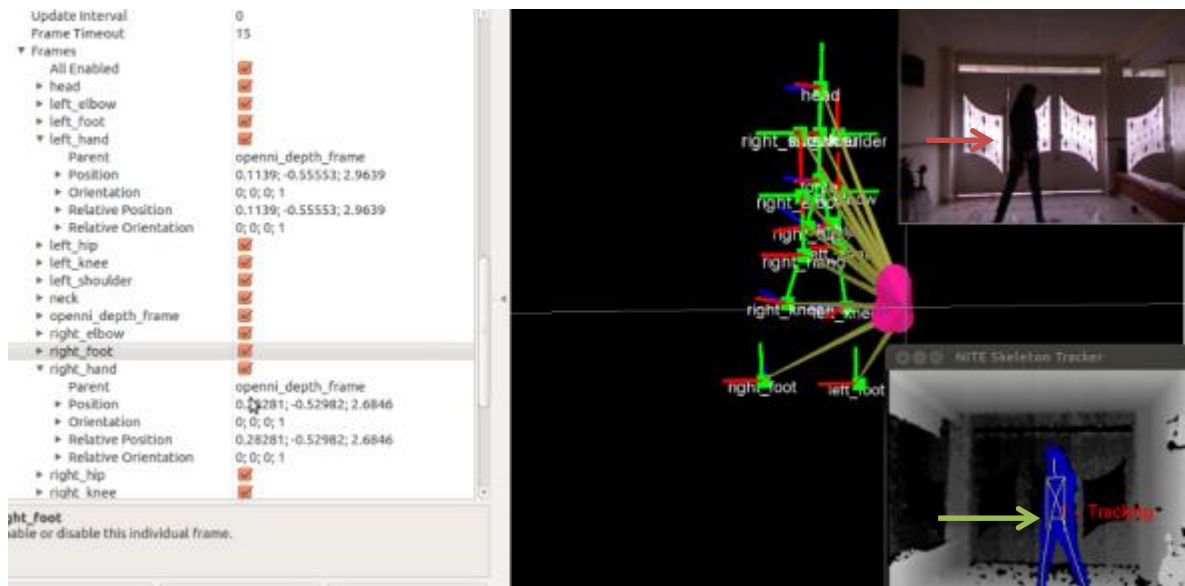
| | |
|---|---|
| Update Interval | 0 |
| Frame Timeout | 15 |
| ▾ Frames | |
| All Enabled | |
| ▸ head | |
| ▸ left_elbow | |
| ▸ left_foot | |
| ▾ left_hand | |
| Parent | openni_depth_frame |
| ▸ Position | 0.1139; -0.55553; 2.9639 |
| ▸ Orientation | 0; 0; 0; 1 |
| ▸ Relative Position | 0.1139; -0.55553; 2.9639 |
| ▸ Relative Orientation | 0; 0; 0; 1 |
| ▸ left_hip | |
| ▸ left_knee | |
| ▸ left_shoulder | |
| ▸ neck | |
| ▸ openni_depth_frame | |
| ▸ right_elbow | |
| ▸ right_foot | |
| ▾ right_hand | |
| Parent | openni_depth_frame |
| ▸ Position | 0.28281; -0.52982; 2.6846 |
| ▸ Orientation | 0; 0; 0; 1 |
| ▸ Relative Position | 0.28281; -0.52982; 2.6846 |
| ▸ Relative Orientation | 0; 0; 0; 1 |
| ▸ right_hip | |
| ▸ right_knee | |

ght_foot
able or disable this individual frame.

head
right_shoulder
right_elbow
right_hand
right_knee
left_knee
right_foot
left_foot

NITE Skeleton Tracker

Tracking